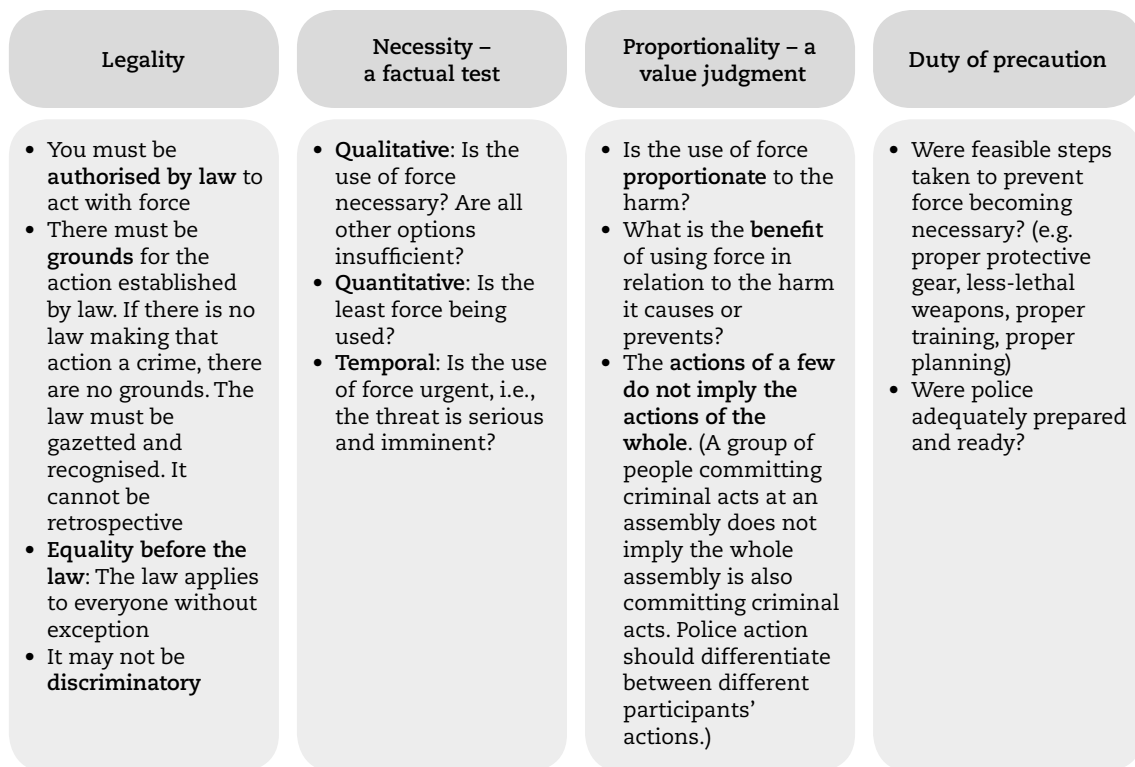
Legality

- You must be authorised by law to act with force
- There must be grounds for the action established by law. If there is no law making that action a crime, there are no grounds. The law must be gazetted and recognised. It cannot be retrospective
- Equality before the law: The law applies to everyone without exception
- It may not be discriminatory

Necessity – a factual test

- Qualitative: Is the use of force necessary? Are all other options insufficient?
- Quantitative: Is the least force being used?
- Temporal: Is the use of force urgent, i.e., the threat is serious and imminent?

Proportionality – a value judgment

- Is the use of force proportionate to the harm?
- What is the benefit of using force in relation to the harm it causes or prevents?
- The actions of a few do not imply the actions of the whole. (A group of people committing criminal acts at an assembly does not imply the whole assembly is also committing criminal acts. Police action should differentiate between different participants' actions.)

Duty of precaution

- Were feasible steps taken to prevent force becoming necessary? (e.g. proper protective gear, less-lethal weapons, proper training, proper planning)
- Were police adequately prepared and ready?